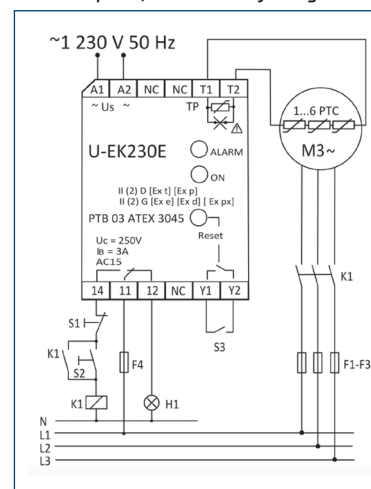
~1 230 V 50 Hz

A1 A2 NC NC T1 T2

~ Us ~

TP

1...6 PTC

M3~

U-EK230E

ALARM

ON

II (2) D [Ex t] [Ex p]
II (2) G [Ex e] [Ex d] [ Ex px]

PTB 03 ATEX 3045

Reset

Uc = 250V
IB = 3A
AC15

14 11 12 NC Y1 Y2

K1

S1

K1

S2

F4

S3

F1-F3

K1

H1

N
L1
L2
L3